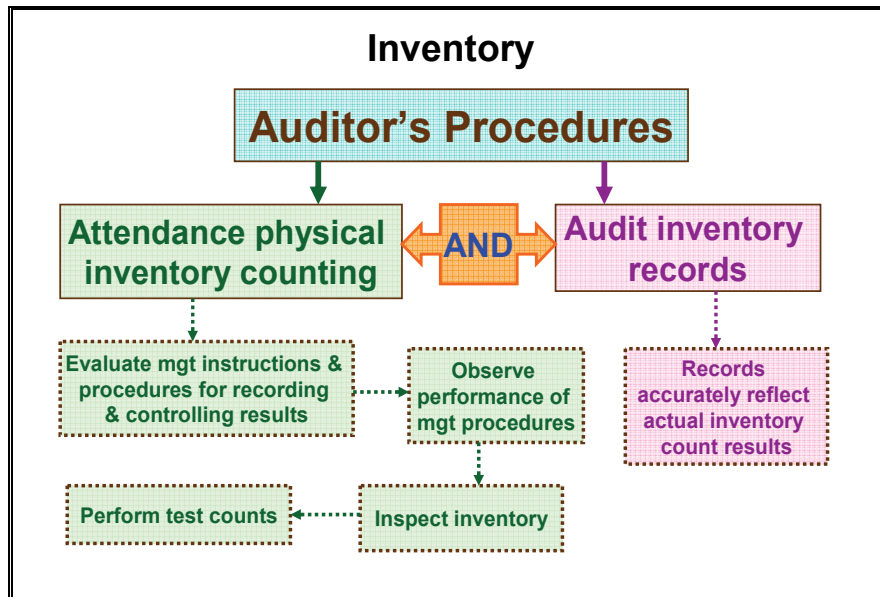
Inventory

Auditor’s Procedures

Attendance physical inventory counting

AND

Audit inventory records

Evaluate mgt instructions & procedures for recording & controlling results

Observe performance of mgt procedures

Records accurately reflect actual inventory count results

Inspect inventory

Perform test counts